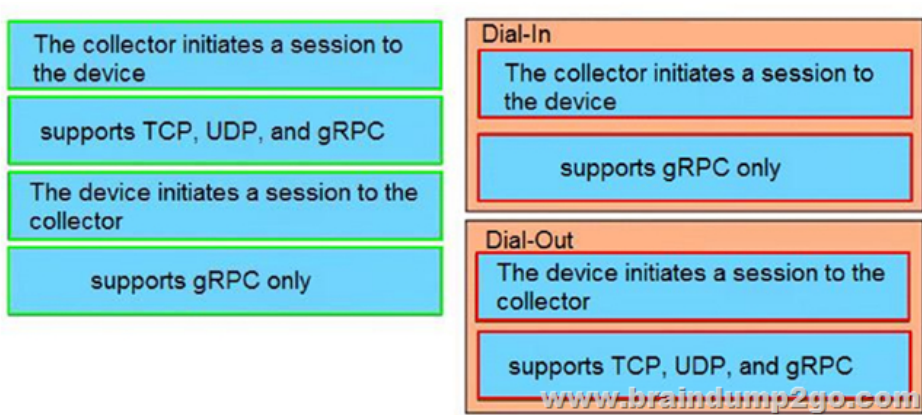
The collector initiates a session to the device

supports TCP, UDP, and gRPC

The device initiates a session to the collector

supports gRPC only

Dial-In

The collector initiates a session to the device

supports gRPC only

Dial-Out

The device initiates a session to the collector

supports TCP, UDP, and gRPC

www.braindump2go.com